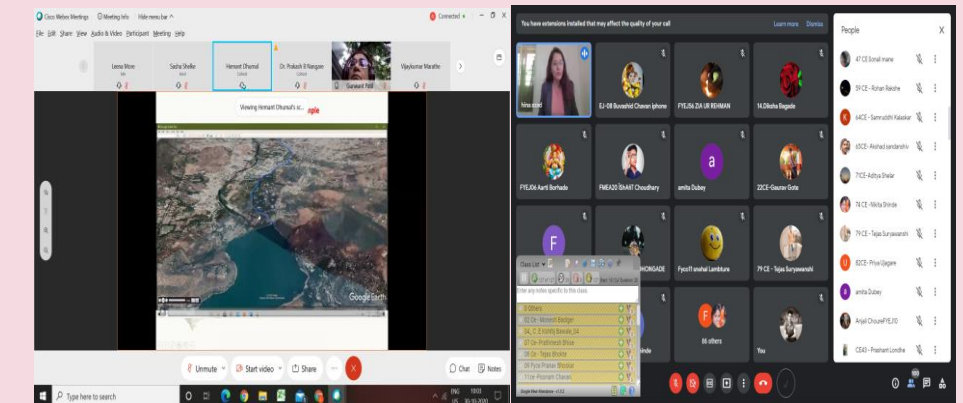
Cisco Webex Meetings  Meeting Info  Hide menu bar ^  Connected •

File Edit Share View Audio & Video Participant Meeting Help

Leena More  Sadha Shelke  Hemant Dhamal  Dr. Prakash B Nangare  Survesh Patil  Vijaykumar Marathe

Viewing Hemant Dhamal's sc...  ogle

Google Earth

Unmute  Start video  Share  Chat  Notes

Type here to search

ENG US  10:03 30-10-2020

You have extensions installed that may affect the quality of your call  Learn more  Dismiss

hina syed  EJ-08 Buvashid Chavan iphone  FYEJ56 ZIA UR REHMAN  14.Diksha Bagade

FYEJ06 Aarti Borhade  FMEA20 ISHANT Choudhary  amita Dubey  22CE-Gaurav Gote

a

F  HONGADE  Fyco11 snehal Lambture  79 CE - Tejas Suryawanshi

Class List

Enter any notes specific to this class

0 Others
02 CE- Mukesh Badgar
04_C E Kshitij Bawale_04
07 CE- Prathmesh Bhise
08 CE- Tejas Bhokre
09 Fyce Pranav Bhosale
11 ce-Poonam Chavan

Google Meet Attendance - v1.3.2

F  86 others  You

People

47 CE Sonali mane
59 CE - Rohan Raikshe
64CE - Samruddhi Kalaskar
65CE- Arshad pendarshiv
71CE- Aditya Shelar
74 CE - Nikita Shinde
79 CE - Tejas Suryawanshi
82CE - Priya Ujagare
amita Dubey
Anjali ChoureFYEJ10
CE43 - Prashant Londhe

103